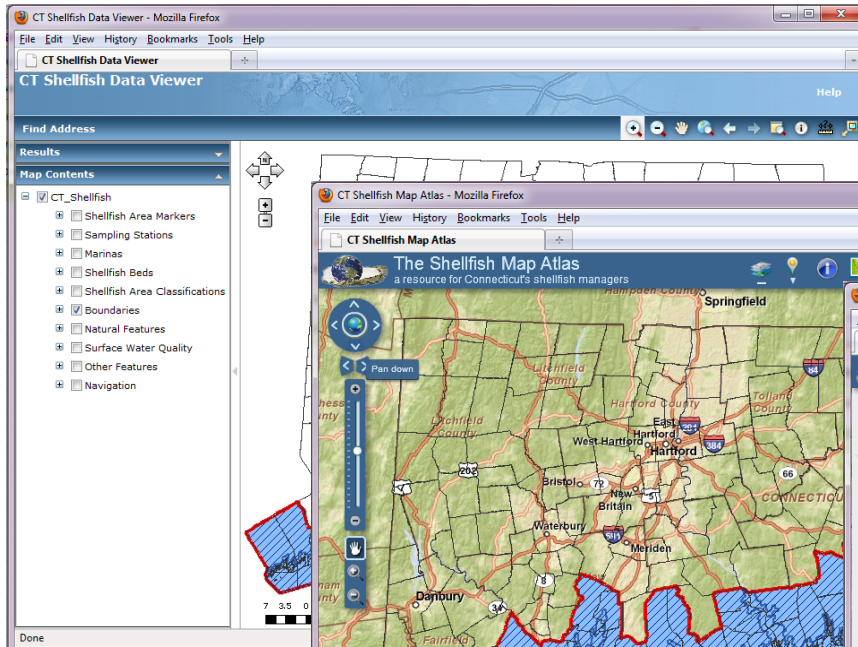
CT Shellfish Data Viewer - Mozilla Firefox

File Edit View History Bookmarks Tools Help

CT Shellfish Data Viewer

CT Shellfish Data Viewer

Help

Find Address

Results

Map Contents

CT_Shellfish
Shellfish Area Markers
Sampling Stations
Marinas
Shellfish Beds
Shellfish Area Classifications
Boundaries
Natural Features
Surface Water Quality
Other Features
Navigation

7 3.5 0

Done

CT Shellfish Map Atlas - Mozilla Firefox

File Edit View History Bookmarks Tools Help

CT Shellfish Map Atlas

The Shellfish Map Atlas
a resource for Connecticut's shellfish managers

Pan down

Hampden County
Springfield
Litchfield County
Litchfield County
Hartford County
Tolland County
East Hartford
West Hartford
Hartford
Bristol
New Britain
Waterbury
Meriden
Danbury
Fairfield
CONNECTICUT
202
72
91
84
384
66
8
34
7
691